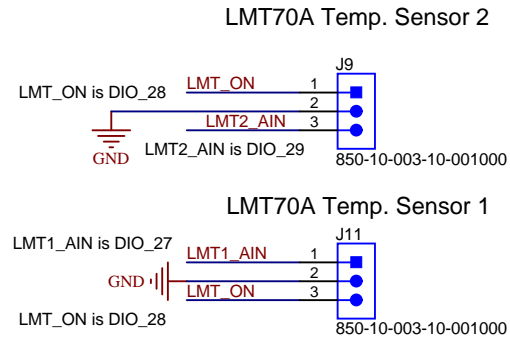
LMT70A Temp. Sensor 2

J9

LMT_ON is DIO_28

LMT_ON

1

2

LMT2_AIN

3

GND

LMT2_AIN is DIO_29

850-10-003-10-001000

LMT70A Temp. Sensor 1

J11

LMT1_AIN is DIO_27

LMT1_AIN

1

GND

2

LMT_ON

3

LMT_ON is DIO_28

850-10-003-10-001000